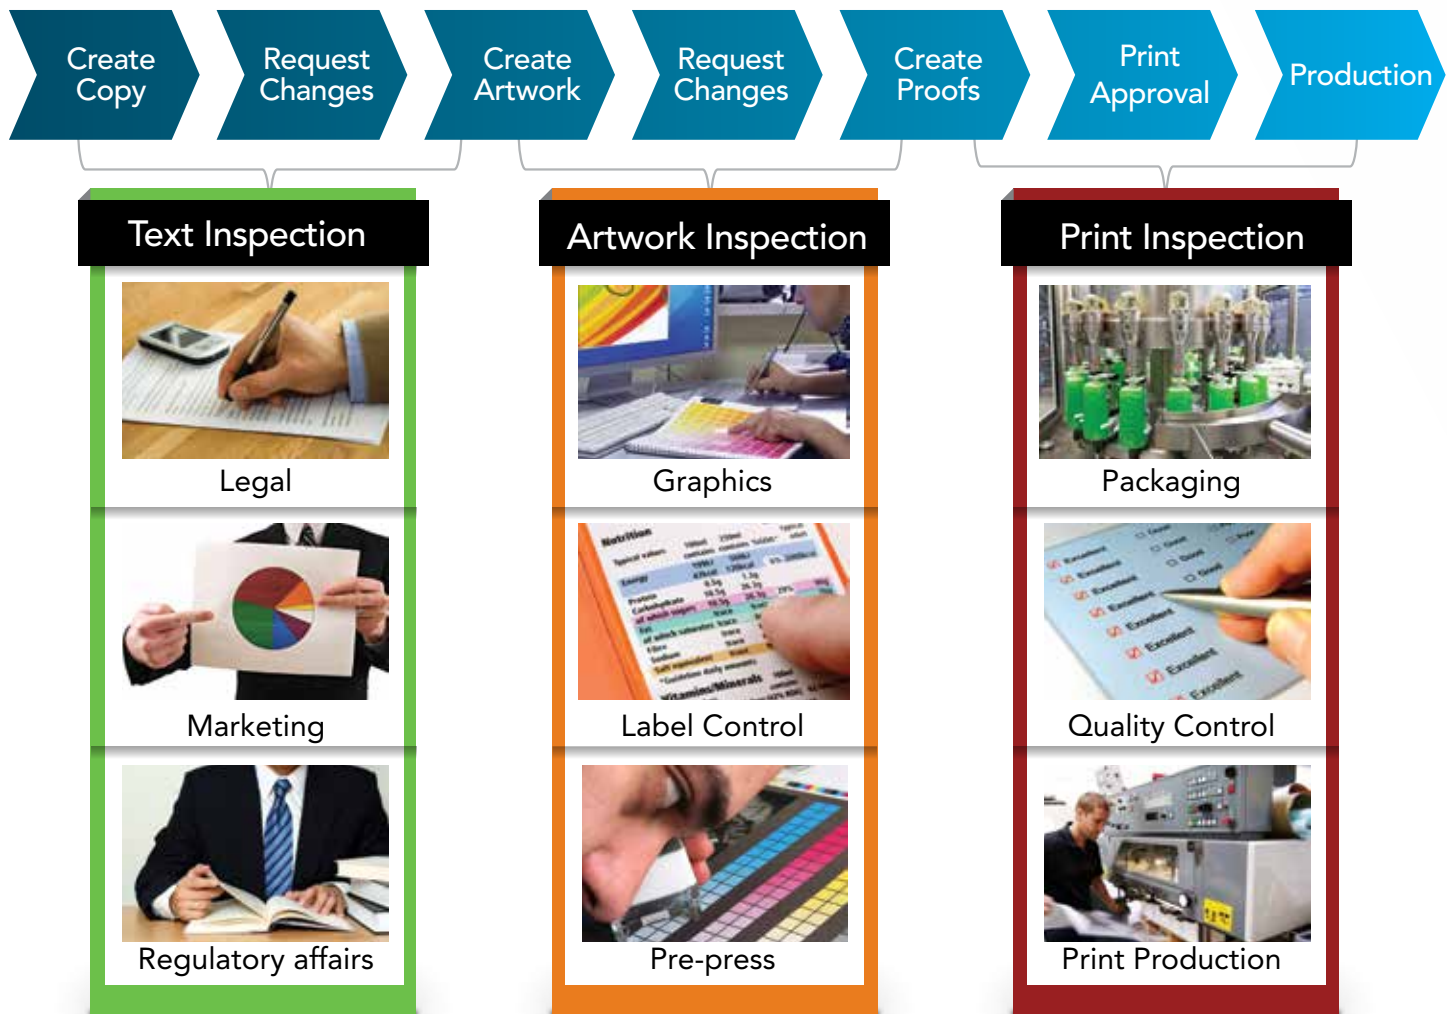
Create Copy

Request Changes

Create Artwork

Request Changes

Create Proofs

Print Approval

Production

Text Inspection

Legal

Marketing

Regulatory affairs

Artwork Inspection

Graphics

Label Control

Pre-press

Print Inspection

Packaging

Quality Control

Print Production